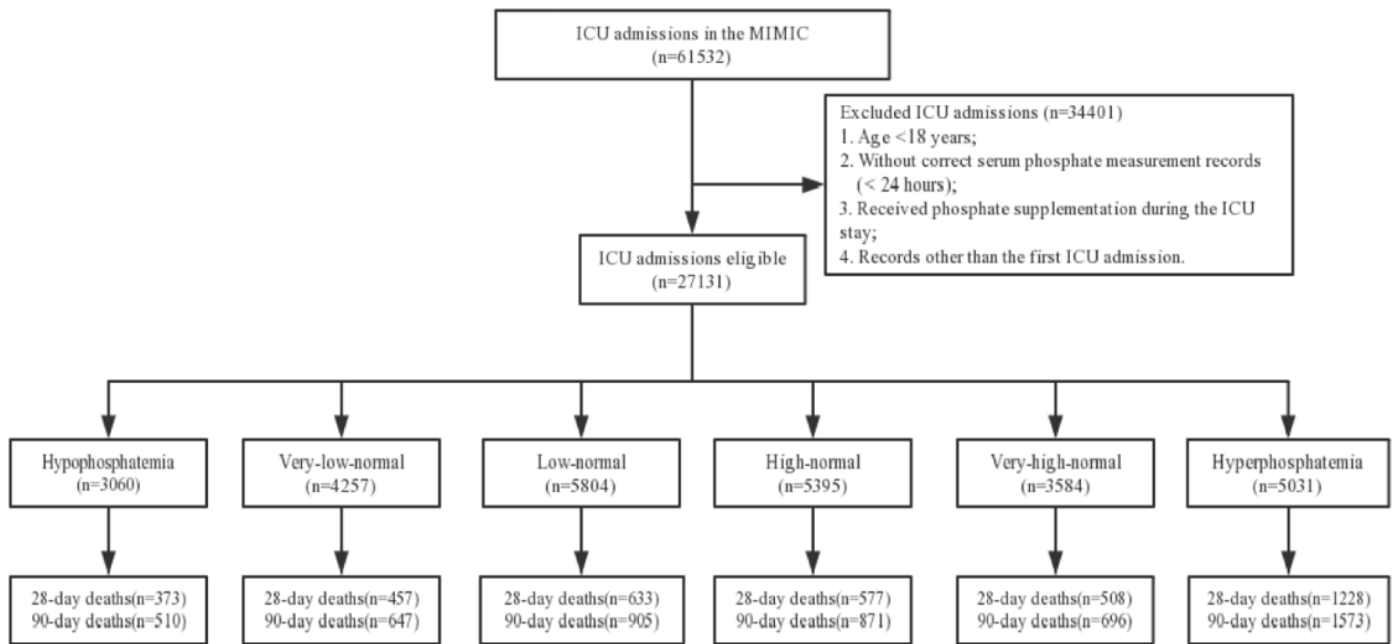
ICU admissions in the MIMIC
(n=61532)

Excluded ICU admissions (n=34401)
1. Age <18 years;
2. Without correct serum phosphate measurement records (< 24 hours);
3. Received phosphate supplementation during the ICU stay;
4. Records other than the first ICU admission.

ICU admissions eligible
(n=27131)

Hypophosphatemia
(n=3060)

Very-low-normal
(n=4257)

Low-normal
(n=5804)

High-normal
(n=5395)

Very-high-normal
(n=3584)

Hyperphosphatemia
(n=5031)

28-day deaths(n=373)
90-day deaths(n=510)

28-day deaths(n=457)
90-day deaths(n=647)

28-day deaths(n=633)
90-day deaths(n=905)

28-day deaths(n=577)
90-day deaths(n=871)

28-day deaths(n=508)
90-day deaths(n=696)

28-day deaths(n=1228)
90-day deaths(n=1573)